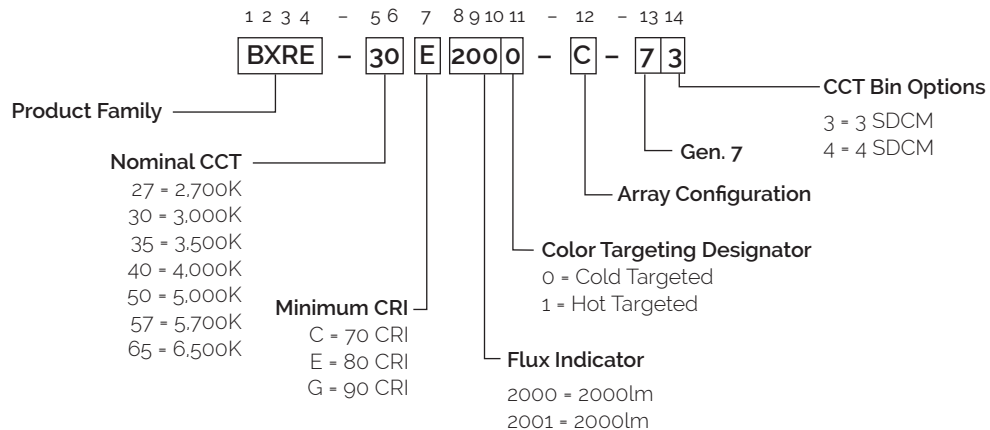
1 2 3 4 – 5 6 7 8 9 10 11 – 12 – 13 14

BXRE – 30 E 200 0 – C – 7 3

CCT Bin Options
3 = 3 SDCM
4 = 4 SDCM

Product Family

Gen. 7

Nominal CCT
27 = 2,700K
30 = 3,000K
35 = 3,500K
40 = 4,000K
50 = 5,000K
57 = 5,700K
65 = 6,500K

Array Configuration

Color Targeting Designator
0 = Cold Targeted
1 = Hot Targeted

Minimum CRI
C = 70 CRI
E = 80 CRI
G = 90 CRI

Flux Indicator
2000 = 2000lm
2001 = 2000lm